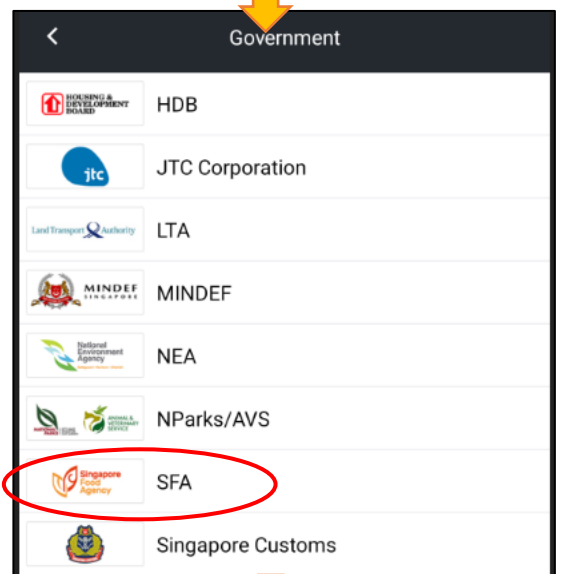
<
Government

HOUSING & DEVELOPMENT BOARD
HDB

jtc
JTC Corporation

Land Transport Authority
LTA

MINDEF SINGAPORE
MINDEF

National Environment Agency
NEA

ANIMAL & VETERINARY SERVICE
NParks/AVS

Singapore Food Agency
SFA

Singapore Customs